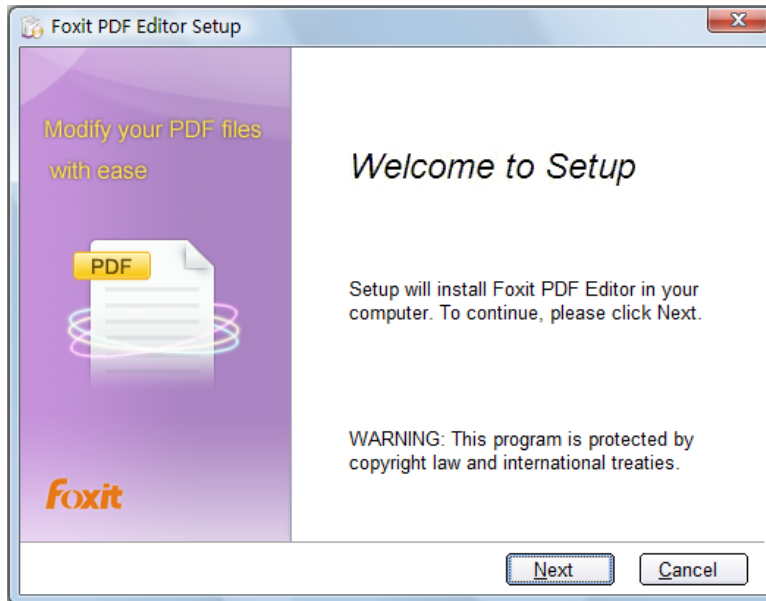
Foxit PDF Editor Setup

X

Modify your PDF files with ease

PDF

Foxit

Welcome to Setup

Setup will install Foxit PDF Editor in your computer. To continue, please click Next.

WARNING: This program is protected by copyright law and international treaties.

Next

Cancel